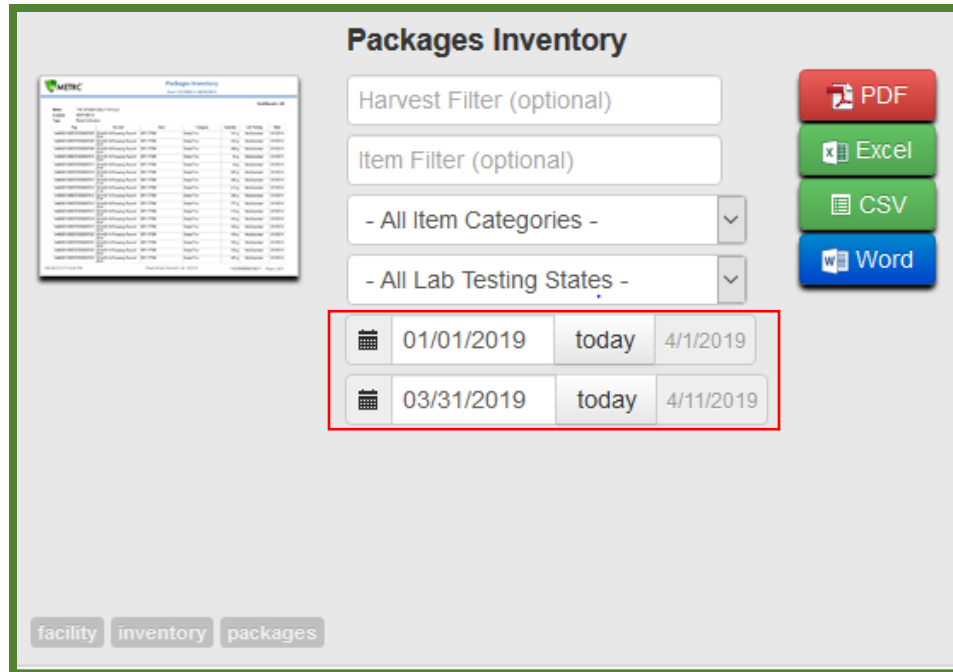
Packages Inventory

METRC Packages Inventory

Harvest Filter (optional)

Item Filter (optional)

- All Item Categories -

- All Lab Testing States -

01/01/2019 today 4/1/2019

03/31/2019 today 4/11/2019

PDF

Excel

CSV

Word

facility inventory packages